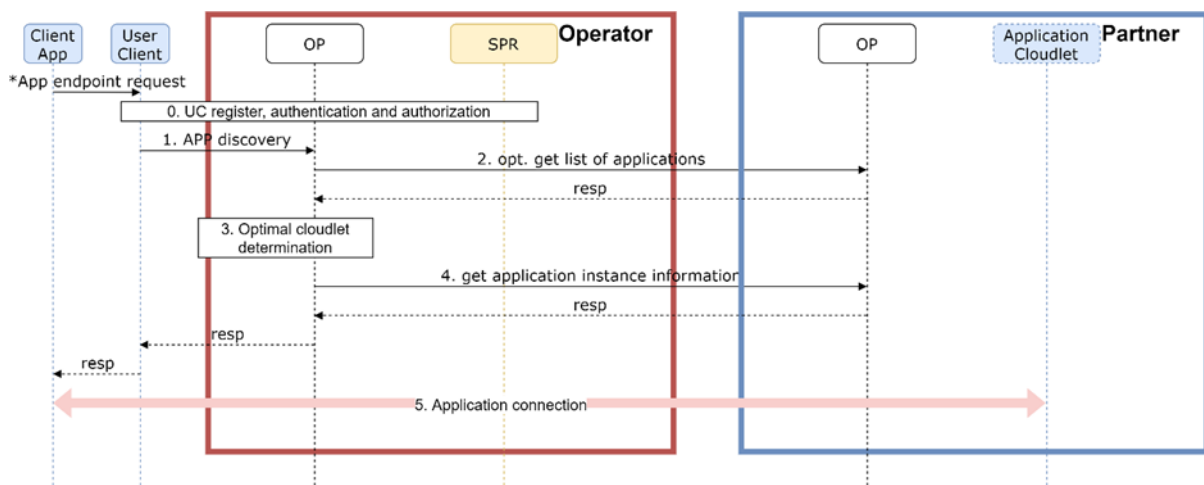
Client App

User Client

OP

SPR

Operator

OP

Application Cloudlet

Partner

*App endpoint request

0. UC register, authentication and authorization

1. APP discovery

2. opt. get list of applications

resp

3. Optimal cloudlet determination

4. get application instance information

resp

resp

resp

5. Application connection